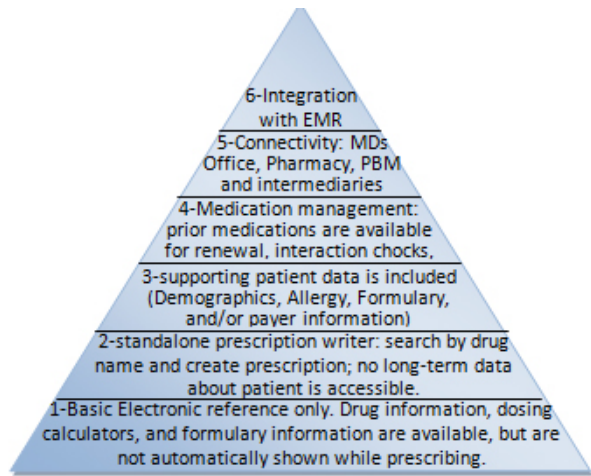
6-Integration with EMR

5-Connectivity: MDs Office, Pharmacy, PBM and intermediaries

4-Medication management: prior medications are available for renewal, interaction chocks,

3-supporting patient data is included (Demographics, Allergy, Formulary, and/or payer information)

2-standalone prescription writer: search by drug name and create prescription; no long-term data about patient is accessible.

1-Basic Electronic reference only. Drug information, dosing calculators, and formulary information are available, but are not automatically shown while prescribing.